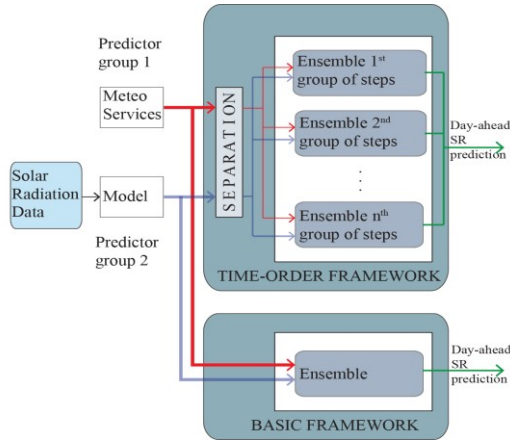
Predictor group 1

Meteo Services

Solar Radiation Data

Model

Predictor group 2

SEPARATION

Ensemble 1$^{st}$ group of steps

Ensemble 2$^{nd}$ group of steps

⋮

Ensemble n$^{th}$ group of steps

Day-ahead SR prediction

TIME-ORDER FRAMEWORK

Ensemble

Day-ahead SR prediction

BASIC FRAMEWORK